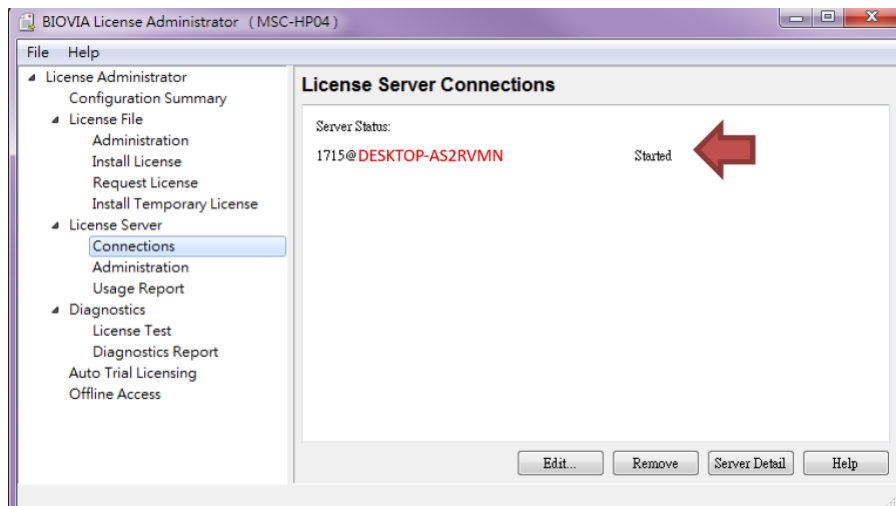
BIOVIA License Administrator （MSC-HP04）

File Help

License Administrator
Configuration Summary
License File
Administration
Install License
Request License
Install Temporary License
License Server
Connections
Administration
Usage Report
Diagnostics
License Test
Diagnostics Report
Auto Trial Licensing
Offline Access

License Server Connections

Server Status:

1715@DESKTOP-AS2RVMN Started

Edit... Remove Server Detail Help